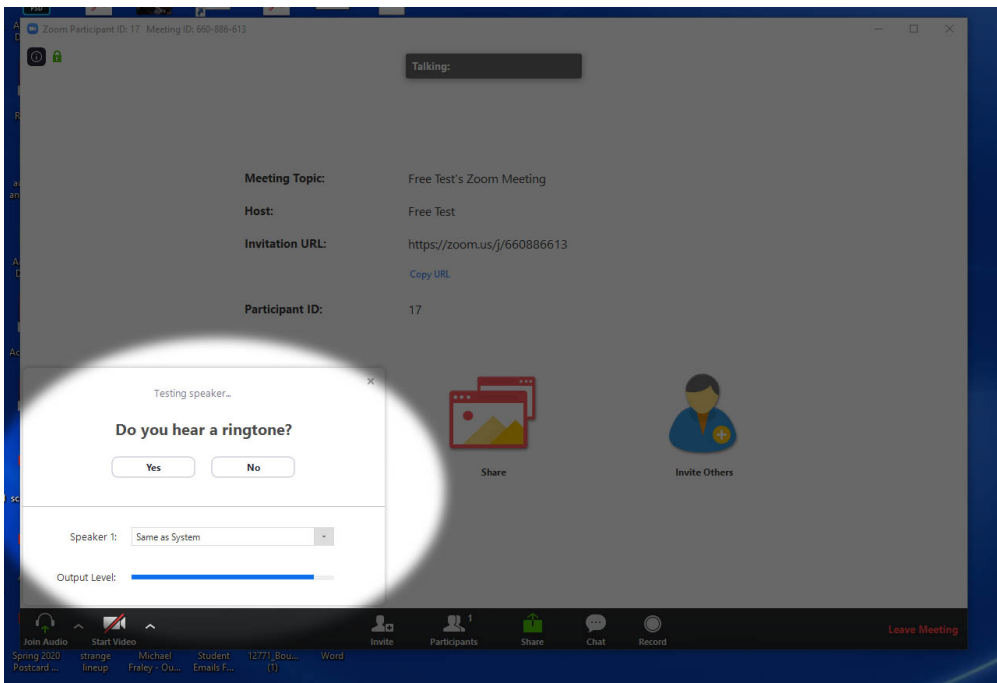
Zoom Participant ID: 17 Meeting ID: 660-886-613

Talking:

Meeting Topic: Free Test's Zoom Meeting

Host: Free Test

Invitation URL: https://zoom.us/j/660886613

Copy URL

Participant ID: 17

Testing speaker...

Do you hear a ringtone?

Yes

No

Speaker 1: Same as System

Output Level:

Share

Invite Others

Join Audio

Start Video

Invite

Participants 1

Share

Chat

Record

Leave Meeting

Spring 2020 Postcard ...

strange lineup

Michael Fraley - Ou...

Student Emails F...

12771_Bou... (1)

Word